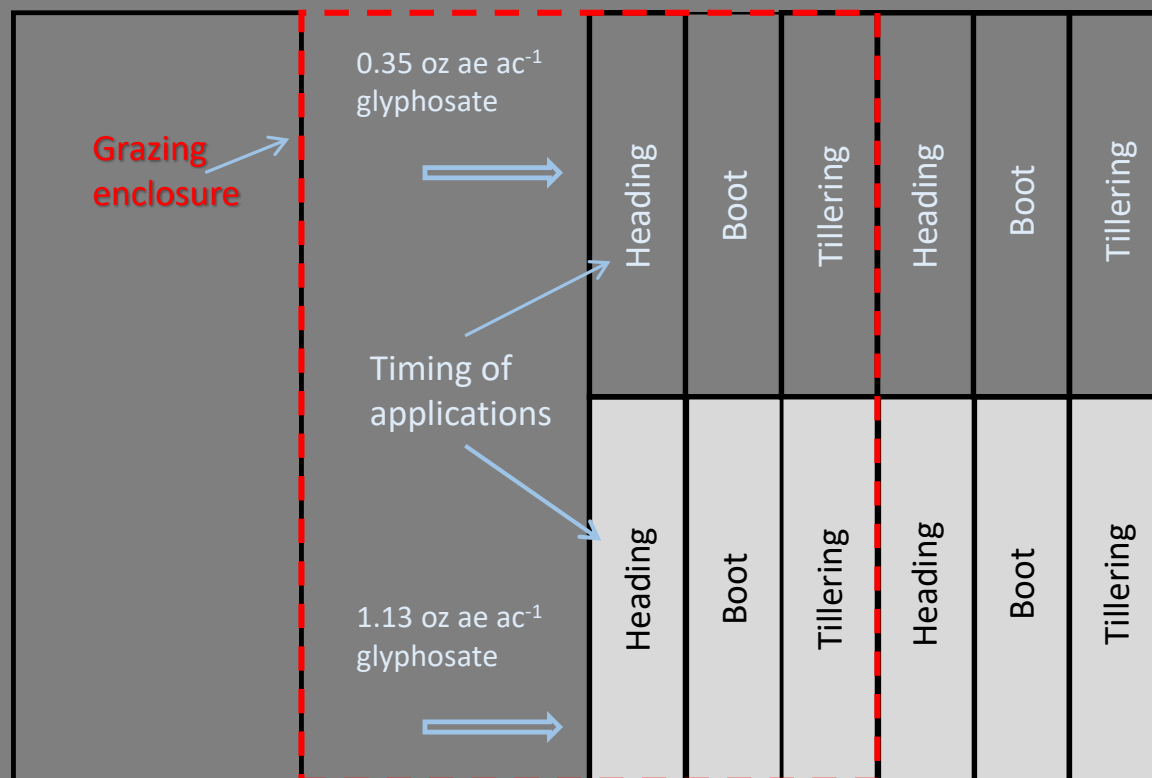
Grazing enclosure

0.35 oz ae ac$^{-1}$ glyphosate

Heading

Boot

Tillering

Heading

Boot

Tillering

Timing of applications

Heading

Boot

Tillering

Heading

Boot

Tillering

1.13 oz ae ac$^{-1}$ glyphosate